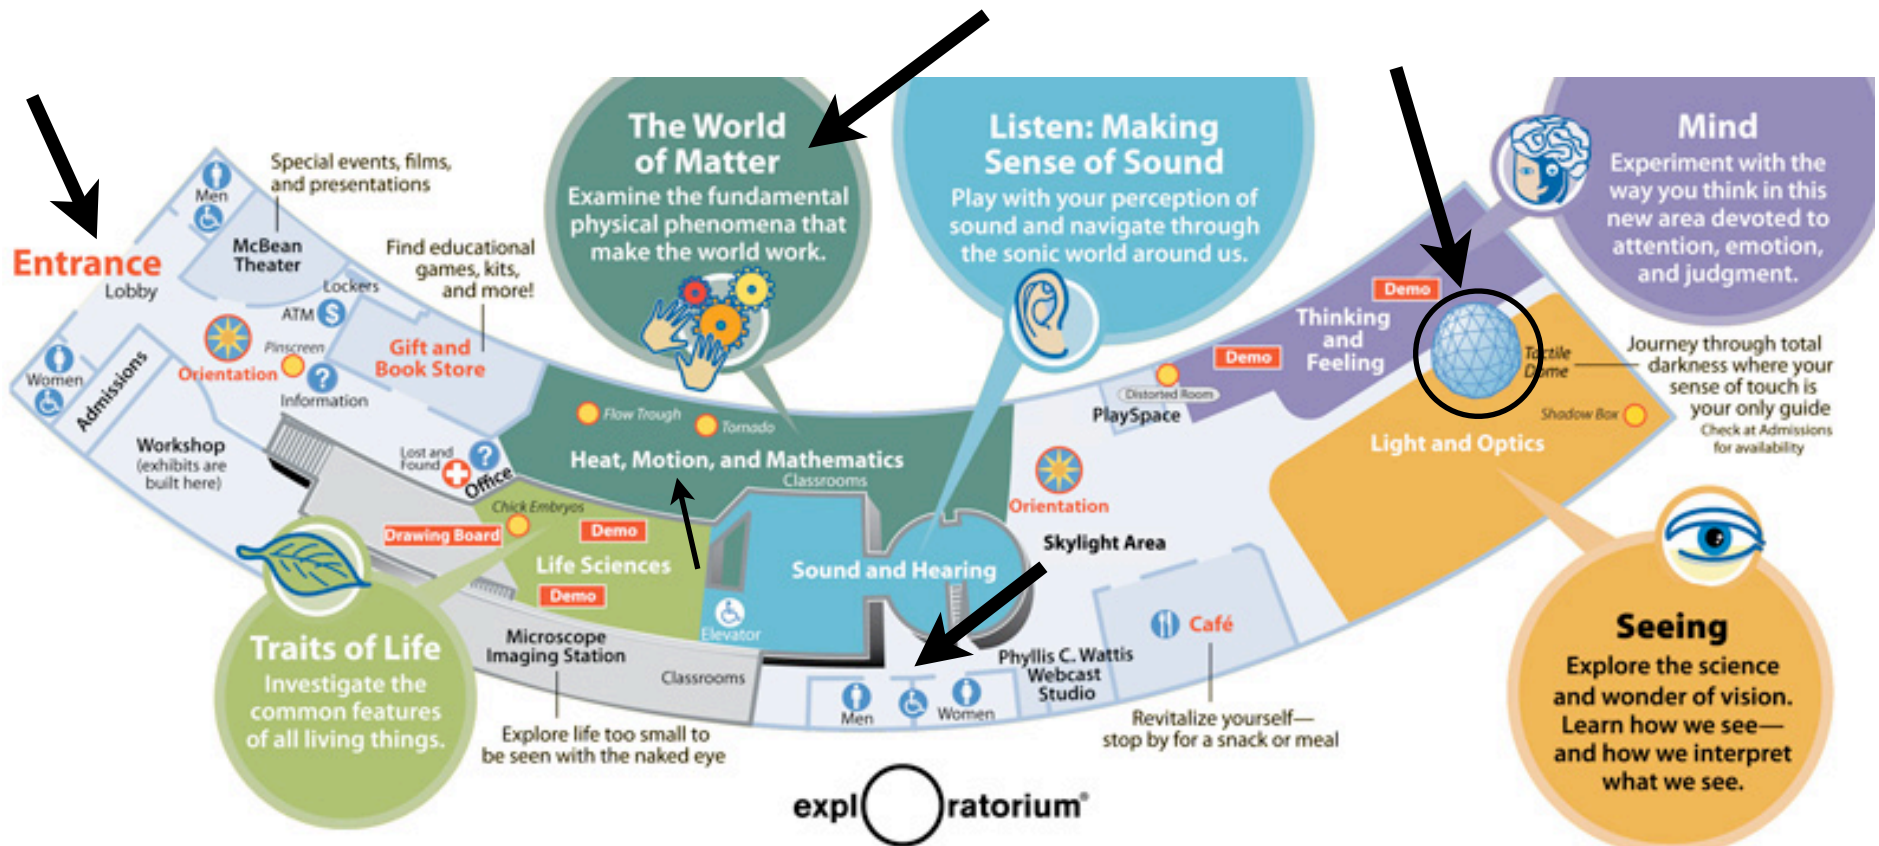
Entrance
Lobby

Men

Special events, films, and presentations

McBean Theater

Find educational games, kits, and more!

Lockers

ATM

Gift and Book Store

Pinscreen

Orientation

Information

Women

Admissions

Workshop (exhibits are built here)

Lost and Found

Office

The World of Matter
Examine the fundamental physical phenomena that make the world work.

Listen: Making Sense of Sound
Play with your perception of sound and navigate through the sonic world around us.

Mind
Experiment with the way you think in this new area devoted to attention, emotion, and judgment.

Flow Trough

Tornado

Heat, Motion, and Mathematics
Classrooms

Demo

Thinking and Feeling

Demo

Distorted Room

PlaySpace

Tactile Dome

Journey through total darkness where your sense of touch is your only guide
Check at Admissions for availability

Shadow Box

Light and Optics

Orientation

Skylight Area

Chick Embryos

Drawing Board

Demo

Life Sciences

Demo

Elevator

Sound and Hearing

Traits of Life
Investigate the common features of all living things.

Microscope Imaging Station

Classrooms

Explore life too small to be seen with the naked eye

Men

Women

Phyllis C. Wattis Webcast Studio

Café

Revitalize yourself—stop by for a snack or meal

Seeing
Explore the science and wonder of vision. Learn how we see—and how we interpret what we see.

exploratorium®